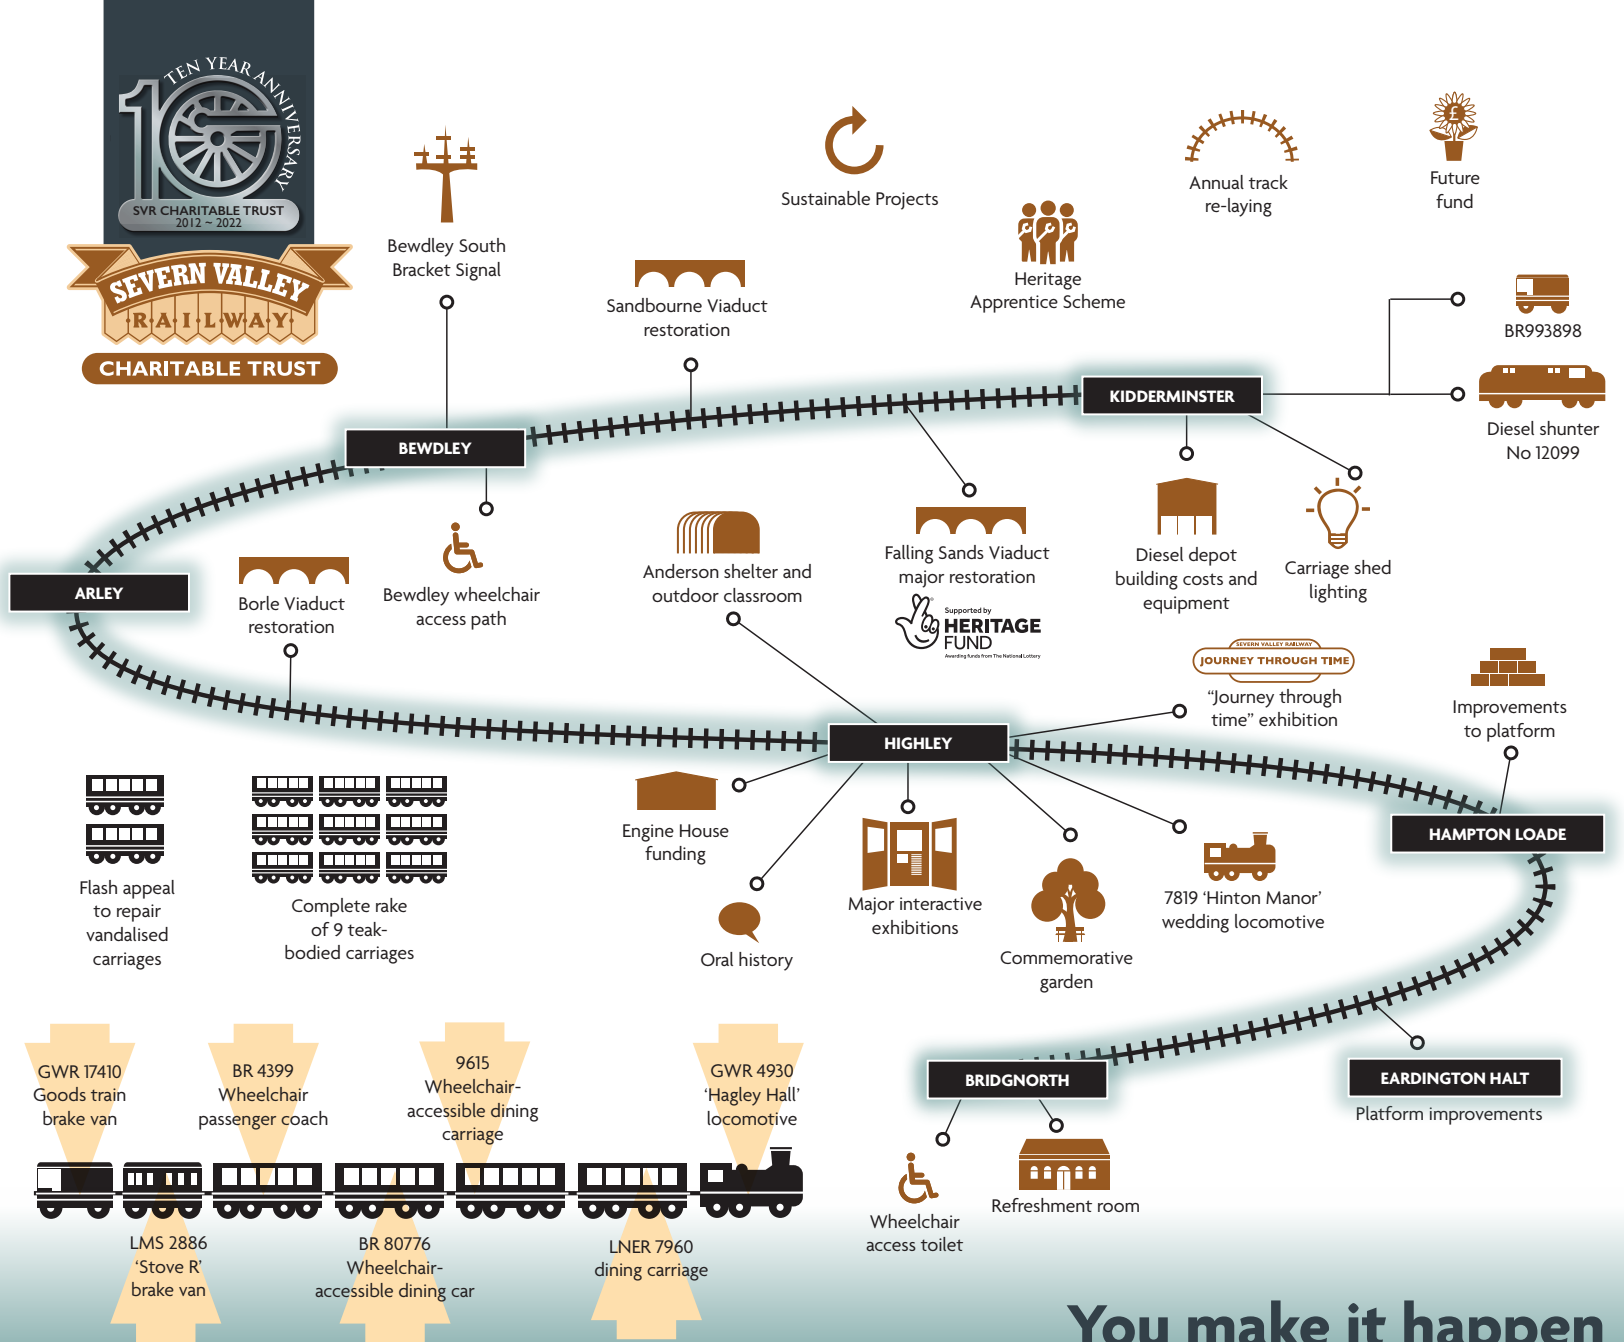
TEN YEAR ANNIVERSARY
SVR CHARITABLE TRUST
2012 ~ 2022
SEVERN VALLEY
RAILWAY
CHARITABLE TRUST

Bewdley South Bracket Signal

Sustainable Projects

Sandbourne Viaduct restoration

Heritage Apprentice Scheme

Annual track re-laying

Future fund

BR993898

KIDDERMINSTER

Diesel shunter No 12099

BEWDLEY

ARLEY

Borle Viaduct restoration

Bewdley wheelchair access path

Anderson shelter and outdoor classroom

Falling Sands Viaduct major restoration

Supported by HERITAGE FUND

Diesel depot building costs and equipment

Carriage shed lighting

SEVERN VALLEY RAILWAY
JOURNEY THROUGH TIME

"Journey through time" exhibition

Improvements to platform

HIGHLEY

HAMPTON LOADE

Flash appeal to repair vandalised carriages

Complete rake of 9 teak-bodied carriages

Engine House funding

Oral history

Major interactive exhibitions

Commemorative garden

7819 'Hinton Manor' wedding locomotive

GWR 17410 Goods train brake van

BR 4399 Wheelchair passenger coach

9615 Wheelchair-accessible dining carriage

GWR 4930 'Hagley Hall' locomotive

BRIDGNORTH

EARDINGTON HALT

Platform improvements

Wheelchair access toilet

Refreshment room

LMS 2886 'Stove R' brake van

BR 80776 Wheelchair-accessible dining car

LNER 7960 dining carriage

You make it happen